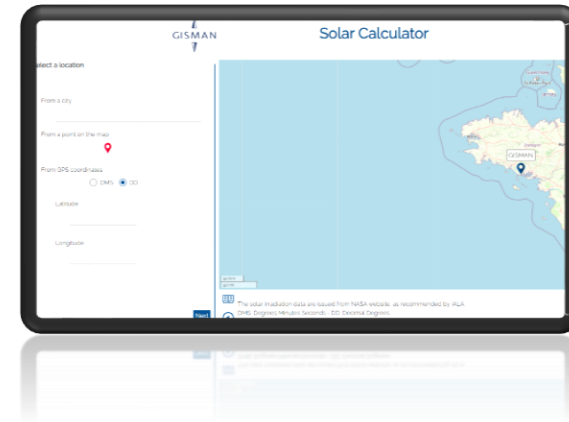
GISMAN

Solar Calculator

elect a location

From a city

From a point on the map

From GPS coordinates

DMS  DD

Latitude

Longitude

GISMAN

The solar irradiation data are issued from NASA website, as recommended by IALA

DMS: Degrees Minutes Seconds - DD: Decimal Degrees

Next